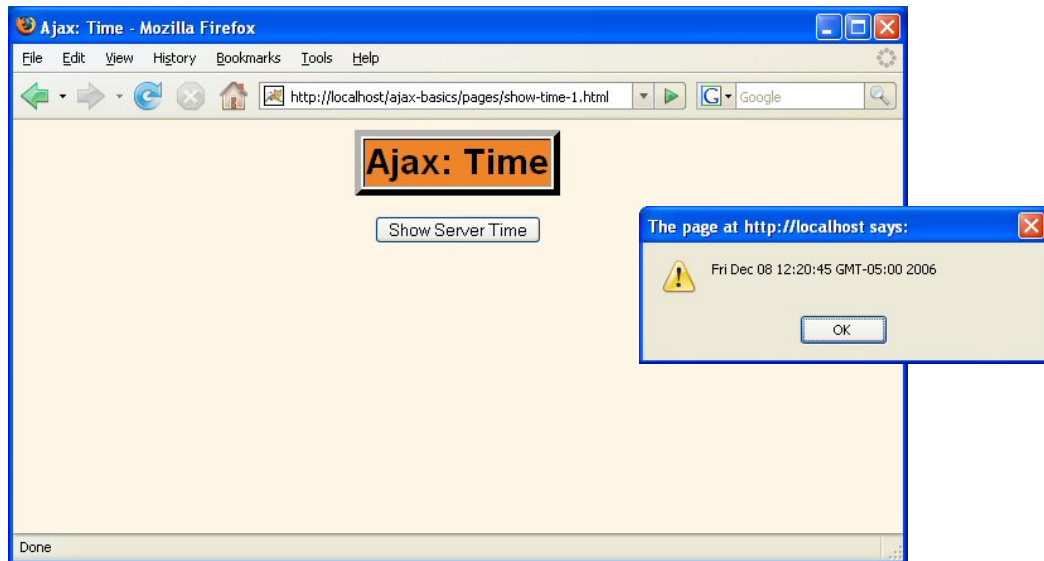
Ajax: Time - Mozilla Firefox

File Edit View History Bookmarks Tools Help

http://localhost/ajax-basics/pages/show-time-1.html

Google

Ajax: Time

Show Server Time

The page at http://localhost says:

Fri Dec 08 12:20:45 GMT-05:00 2006

OK

Done